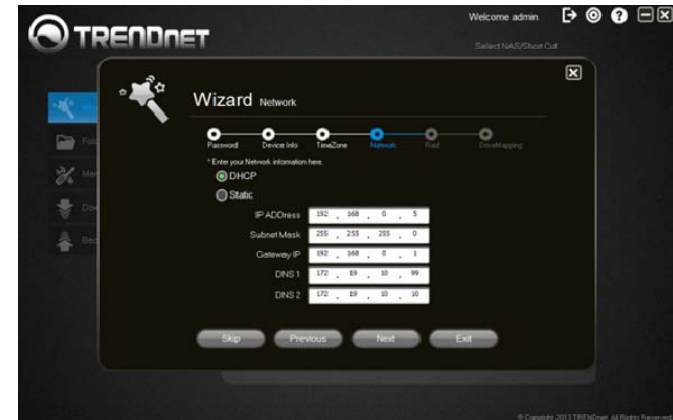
TRENDnET

Welcome admin

Sellect NAS/Short Cut

Wizard Network

Password Device Info TimeZone Network Raid DriveMapping

* Enter your Network information here.

DHCP

Static

| IP ADDress | 192 | 168 | 0 | 5 |
|---|---|---|---|---|
| Subnet Mask | 255 | 255 | 255 | 0 |
| Gateway IP | 192 | 168 | 0 | 1 |
| DNS 1 | 172 | 89 | 10 | 99 |
| DNS 2 | 172 | 89 | 10 | 10 |

Skip Previous Next Exit

© Copyright 2013 TRENDnet. All Rights Reserved.